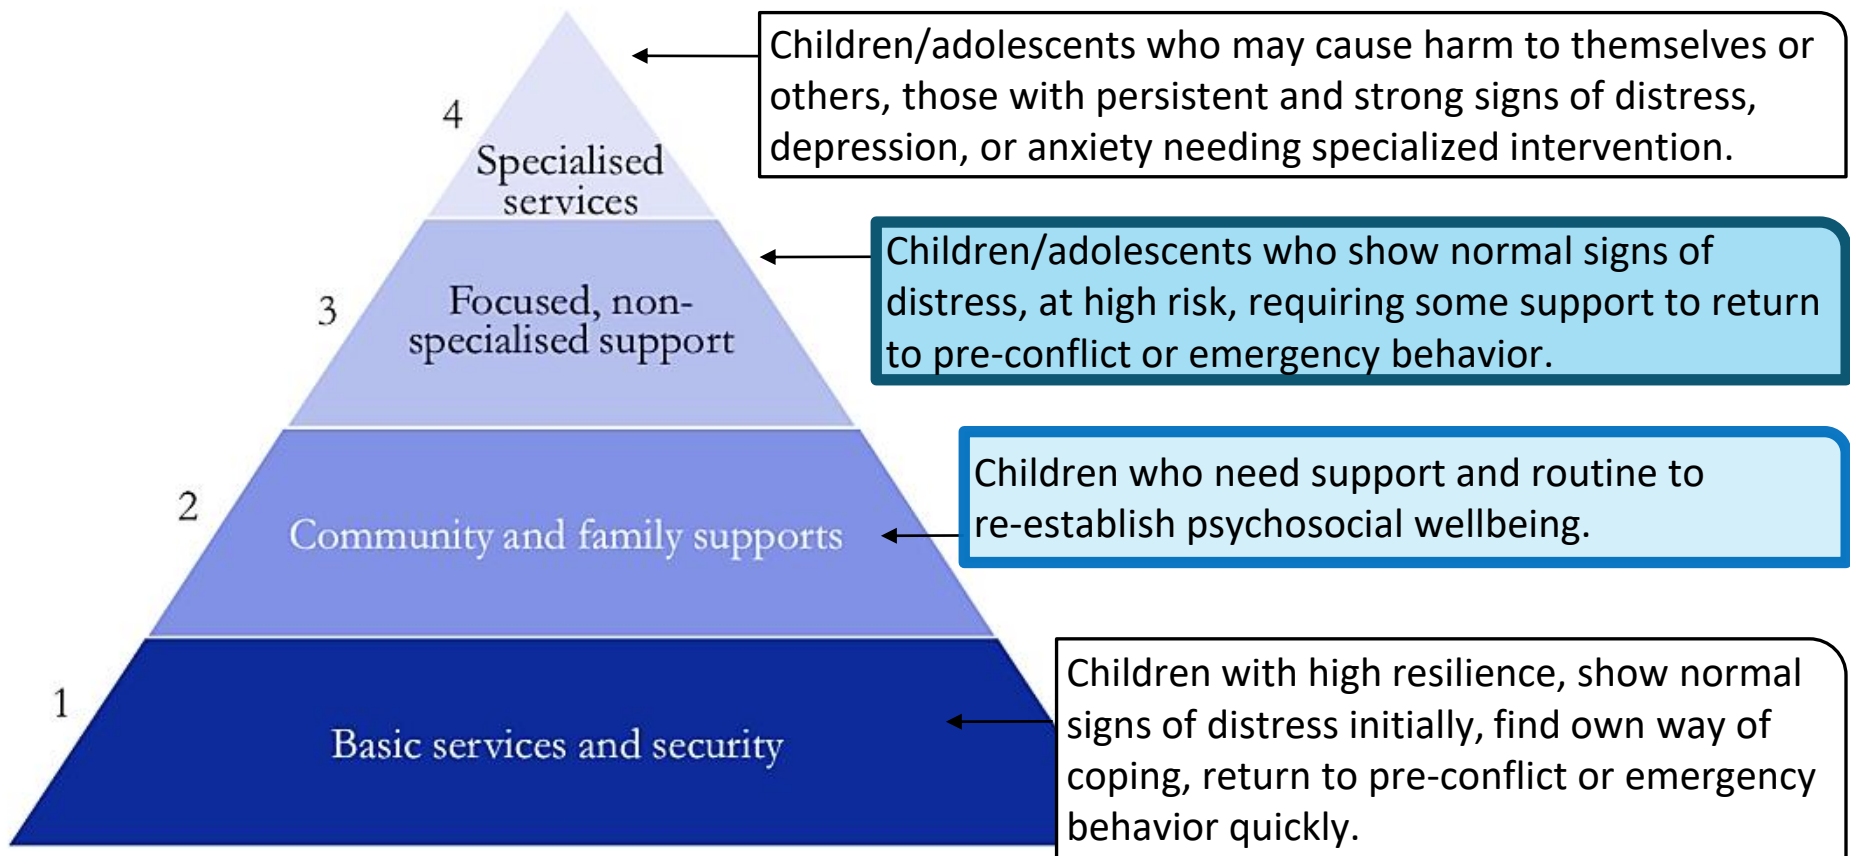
4
Specialised services

Children/adolescents who may cause harm to themselves or others, those with persistent and strong signs of distress, depression, or anxiety needing specialized intervention.

3
Focused, non-specialised support

Children/adolescents who show normal signs of distress, at high risk, requiring some support to return to pre-conflict or emergency behavior.

2
Community and family supports

Children who need support and routine to re-establish psychosocial wellbeing.

1
Basic services and security

Children with high resilience, show normal signs of distress initially, find own way of coping, return to pre-conflict or emergency behavior quickly.